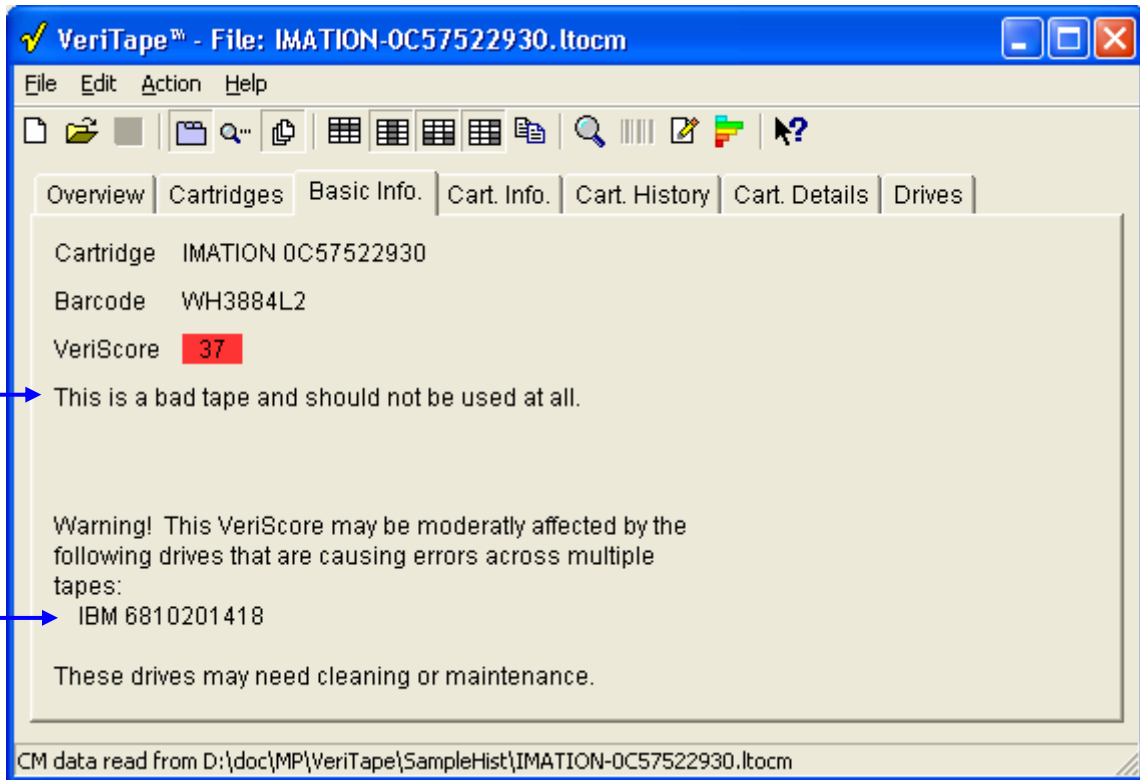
VeriTape™ - File: IMATION-0C57522930.ltocm

File Edit Action Help

Overview | Cartridges | Basic Info. | Cart. Info. | Cart. History | Cart. Details | Drives

Cartridge IMATION 0C57522930

Barcode WH3884L2

VeriScore 37

This is a bad tape and should not be used at all.

Warning! This VeriScore may be moderately affected by the following drives that are causing errors across multiple tapes:

IBM 6810201418

These drives may need cleaning or maintenance.

CM data read from D:\doc\MP\VeriTape\SampleHist\IMATION-0C57522930.ltocm